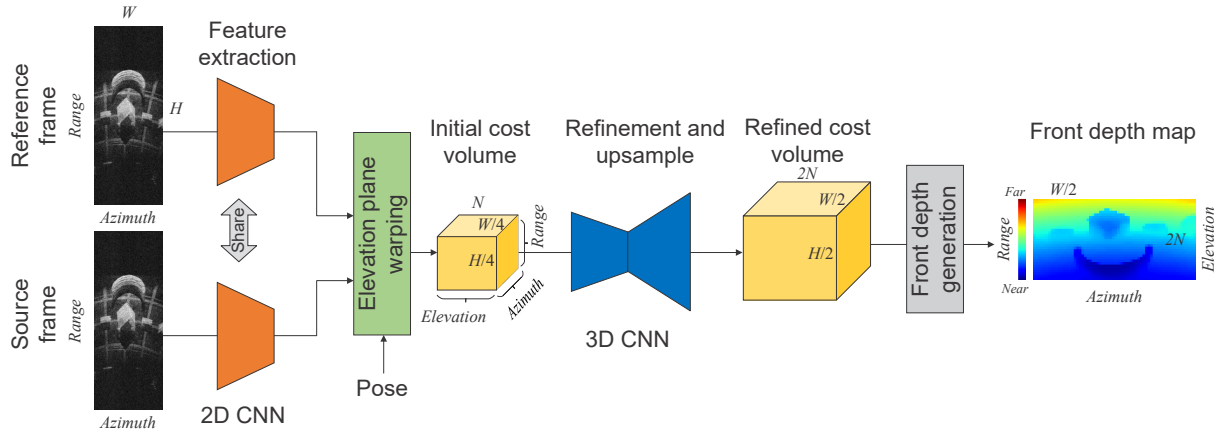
W

Reference frame

Range

H

Azimuth

Share

Source frame

Range

Azimuth

Feature extraction

2D CNN

Elevation plane warping

Pose

Initial cost volume

N

W/4

H/4

Range

Elevation

Azimuth

Refinement and upsample

3D CNN

Refined cost volume

2N

W/2

H/2

Front depth generation

Front depth map

Far

Range

Near

W/2

2N

Elevation

Azimuth